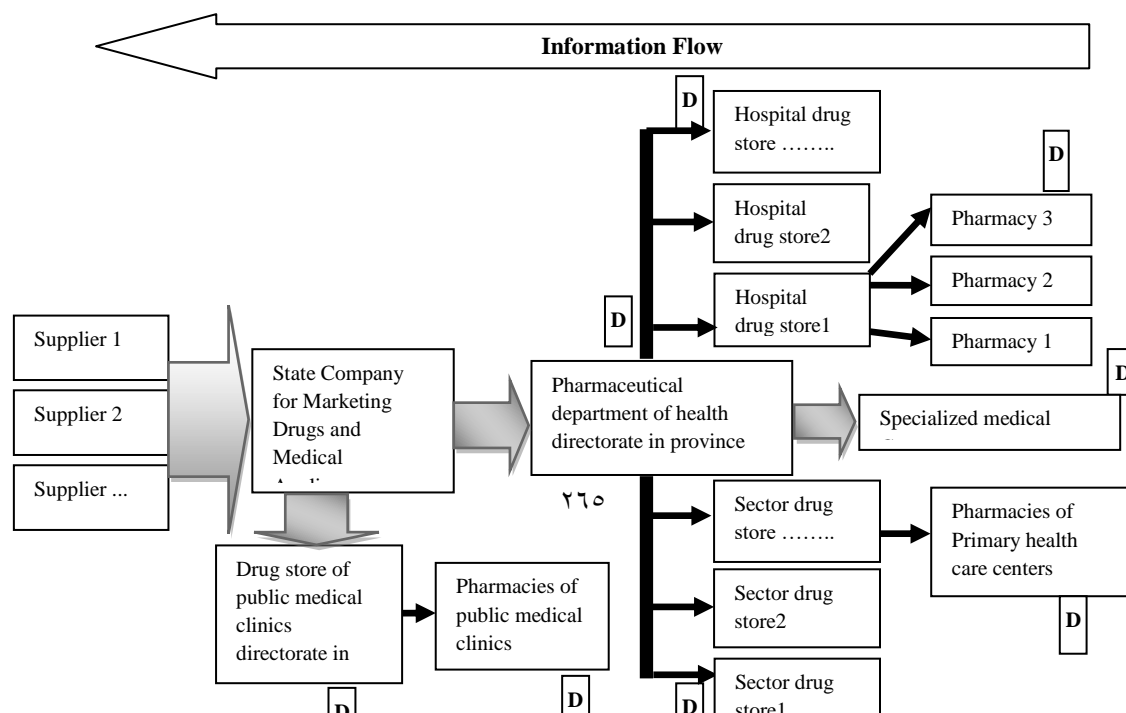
Information Flow

D

Hospital drug store ……..

Hospital drug store2

Hospital drug store1

D

D

Pharmacy 3

Pharmacy 2

Pharmacy 1

Supplier 1

Supplier 2

Supplier ...

State Company for Marketing Drugs and Medical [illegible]

Pharmaceutical department of health directorate in province

D

Specialized medical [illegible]

٢٦٥

Sector drug store ……..

Sector drug store2

Sector drug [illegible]

Pharmacies of Primary health care centers

D

Drug store of public medical clinics directorate in

Pharmacies of public medical clinics

D

D

D